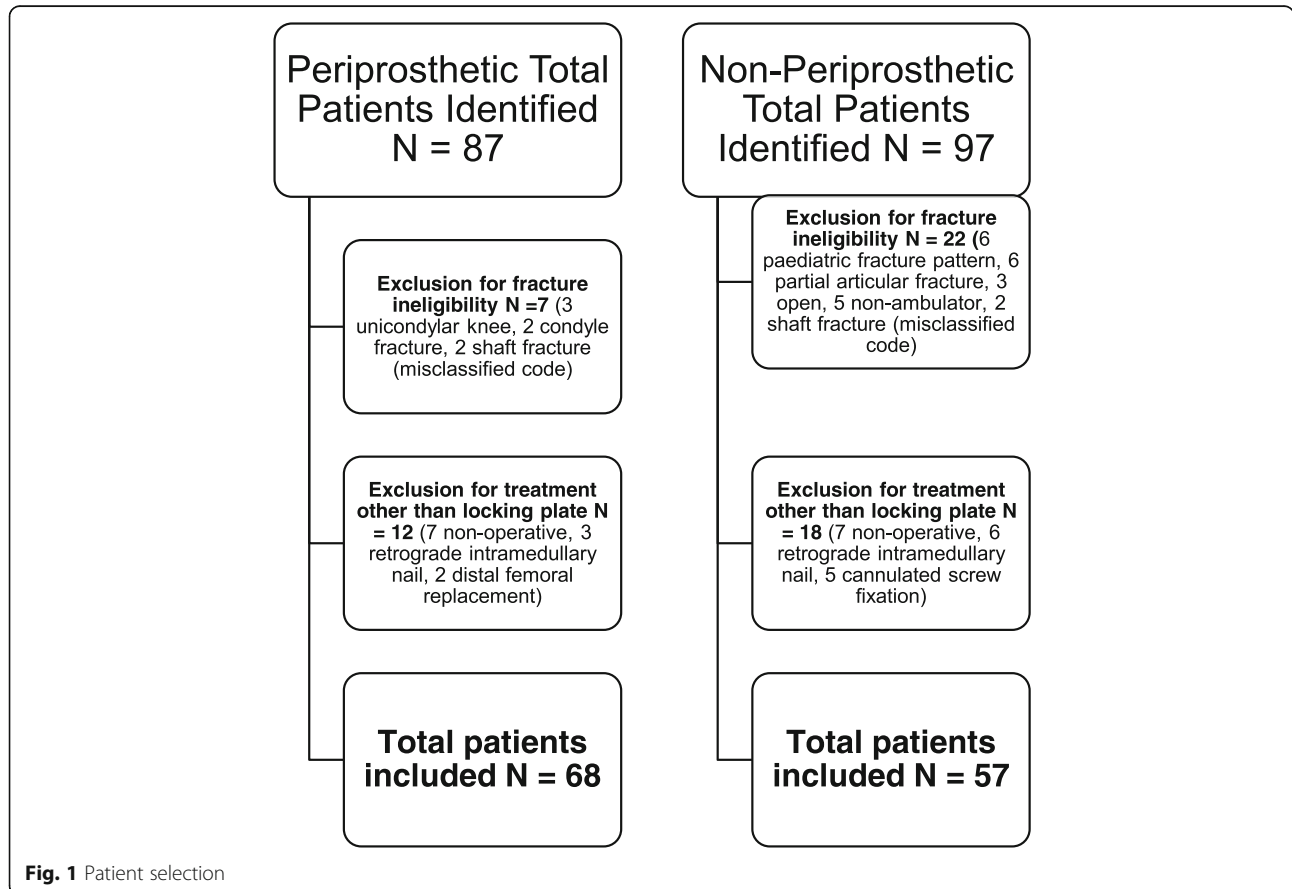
Periprosthetic Total Patients Identified N = 87

Exclusion for fracture ineligibility N =7 (3 unicondylar knee, 2 condyle fracture, 2 shaft fracture (misclassified code)

Exclusion for treatment other than locking plate N = 12 (7 non-operative, 3 retrograde intramedullary nail, 2 distal femoral replacement)

Total patients included N = 68

Non-Periprosthetic Total Patients Identified N = 97

Exclusion for fracture ineligibility N = 22 (6 paediatric fracture pattern, 6 partial articular fracture, 3 open, 5 non-ambulator, 2 shaft fracture (misclassified code)

Exclusion for treatment other than locking plate N = 18 (7 non-operative, 6 retrograde intramedullary nail, 5 cannulated screw fixation)

Total patients included N = 57

Fig. 1 Patient selection